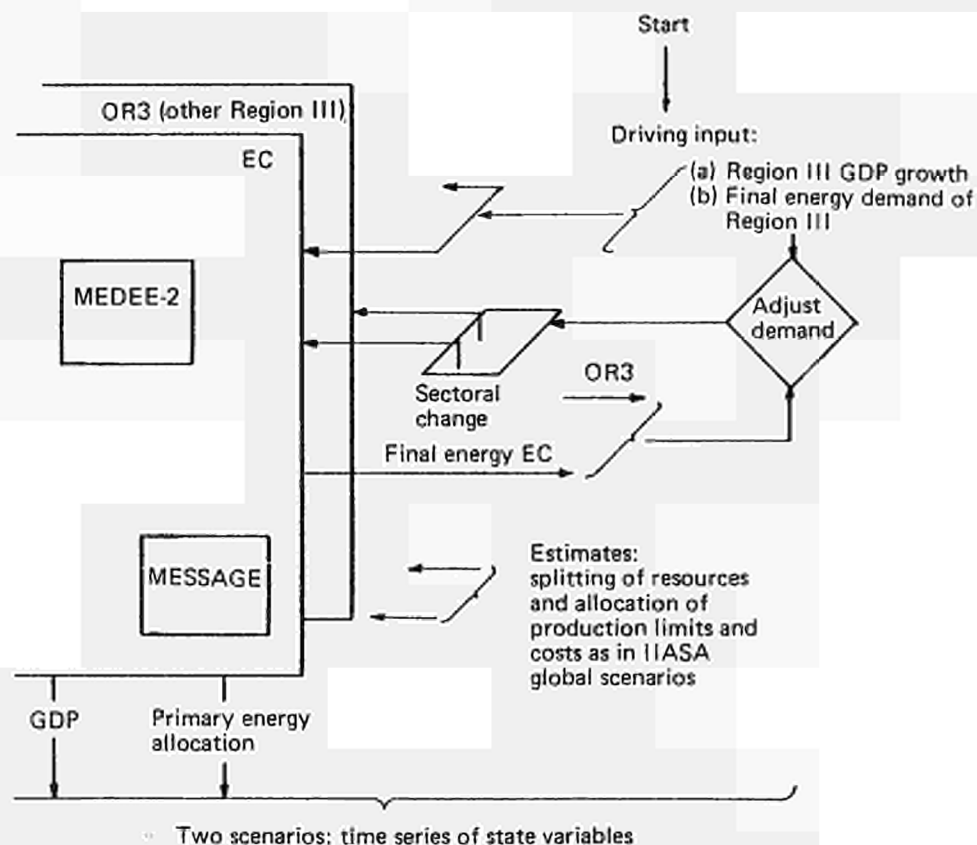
Start

OR3 (other Region III)

EC

Driving input:
(a) Region III GDP growth
(b) Final energy demand of Region III

MEDEE-2

Adjust demand

Sectoral change

OR3

Final energy EC

MESSAGE

Estimates: splitting of resources and allocation of production limits and costs as in IIASA global scenarios

GDP

Primary energy allocation

Two scenarios; time series of state variables